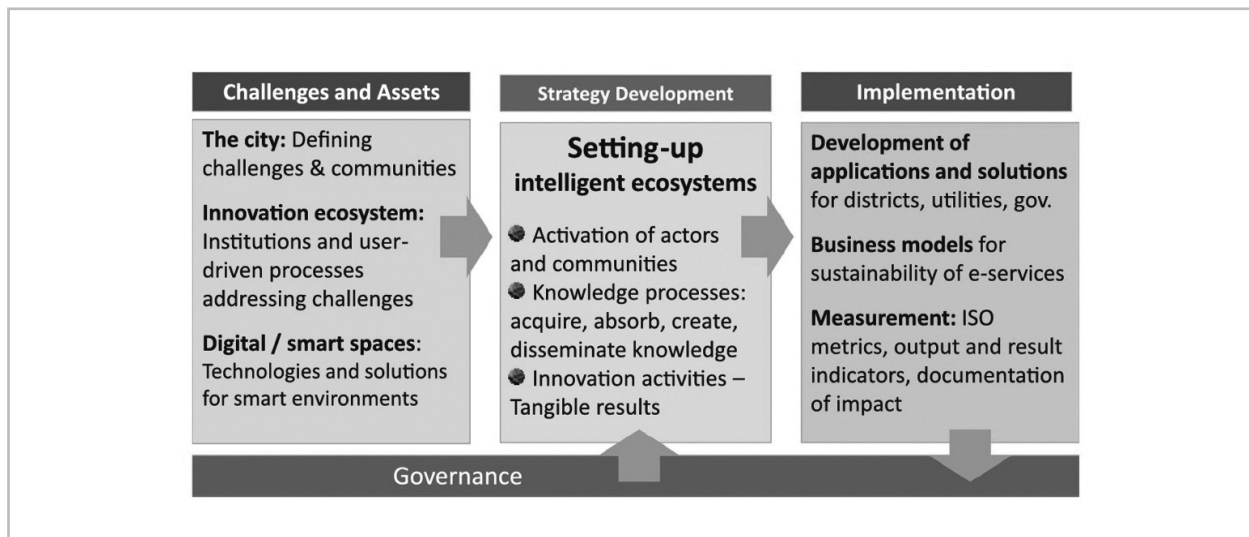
Challenges and Assets

The city: Defining challenges & communities

Innovation ecosystem: Institutions and user-driven processes addressing challenges

Digital / smart spaces: Technologies and solutions for smart environments

Strategy Development

Setting-up intelligent ecosystems

Activation of actors and communities

Knowledge processes: acquire, absorb, create, disseminate knowledge

Innovation activities – Tangible results

Implementation

Development of applications and solutions for districts, utilities, gov.

Business models for sustainability of e-services

Measurement: ISO metrics, output and result indicators, documentation of impact

Governance